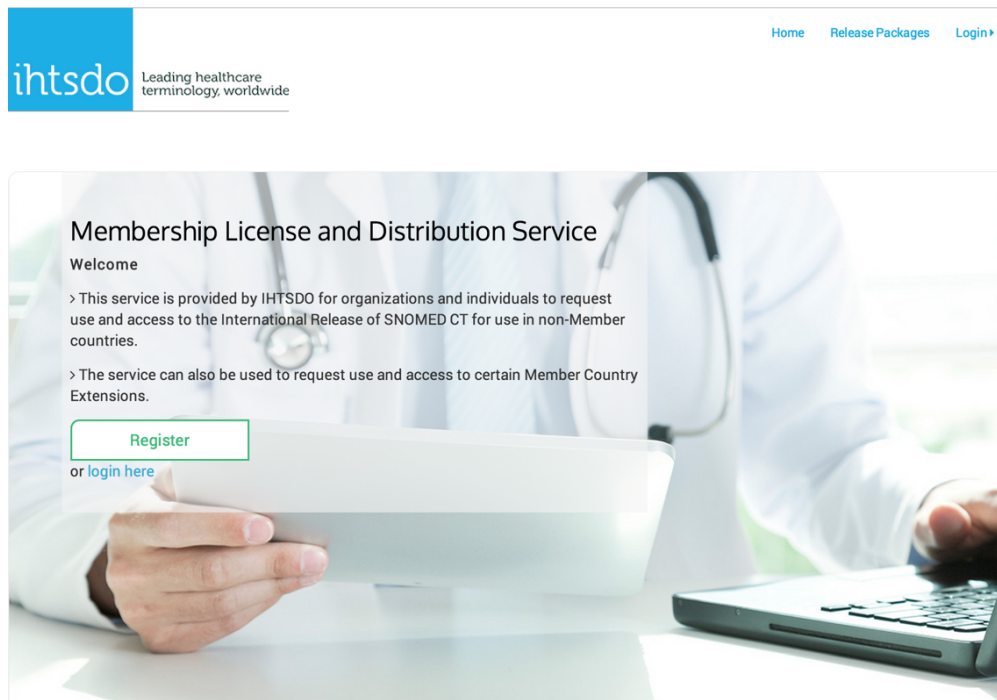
ihtsdo Leading healthcare terminology, worldwide

Home Release Packages Login

Membership License and Distribution Service

Welcome

> This service is provided by IHTSDO for organizations and individuals to request use and access to the International Release of SNOMED CT for use in non-Member countries.

> The service can also be used to request use and access to certain Member Country Extensions.

Register

or login here